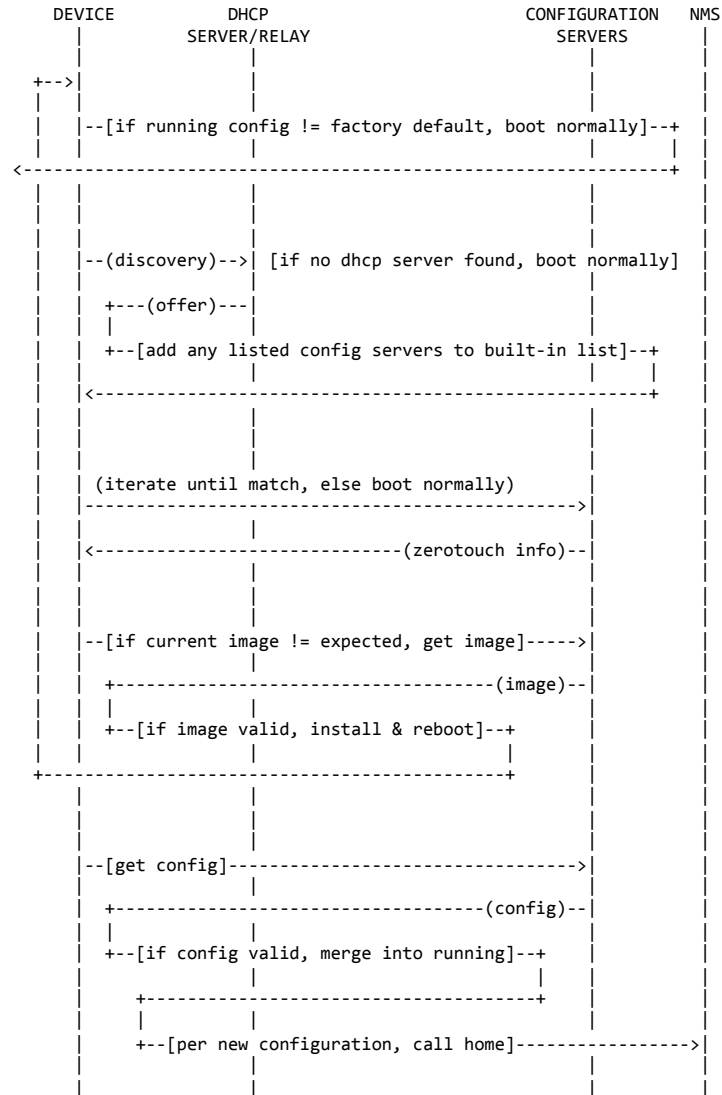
DEVICE DHCP SERVER/RELAY CONFIGURATION SERVERS NMS

--[if running config != factory default, boot normally]--+

--(discovery)--> [if no dhcp server found, boot normally]

+---(offer)---

+--[add any listed config servers to built-in list]--+

(iterate until match, else boot normally)

(zerotouch info)--

--[if current image != expected, get image]----->

(image)--

+--[if image valid, install & reboot]--+

--[get config]---------------------------------->

(config)--

+--[if config valid, merge into running]--+

+--[per new configuration, call home]---------------->